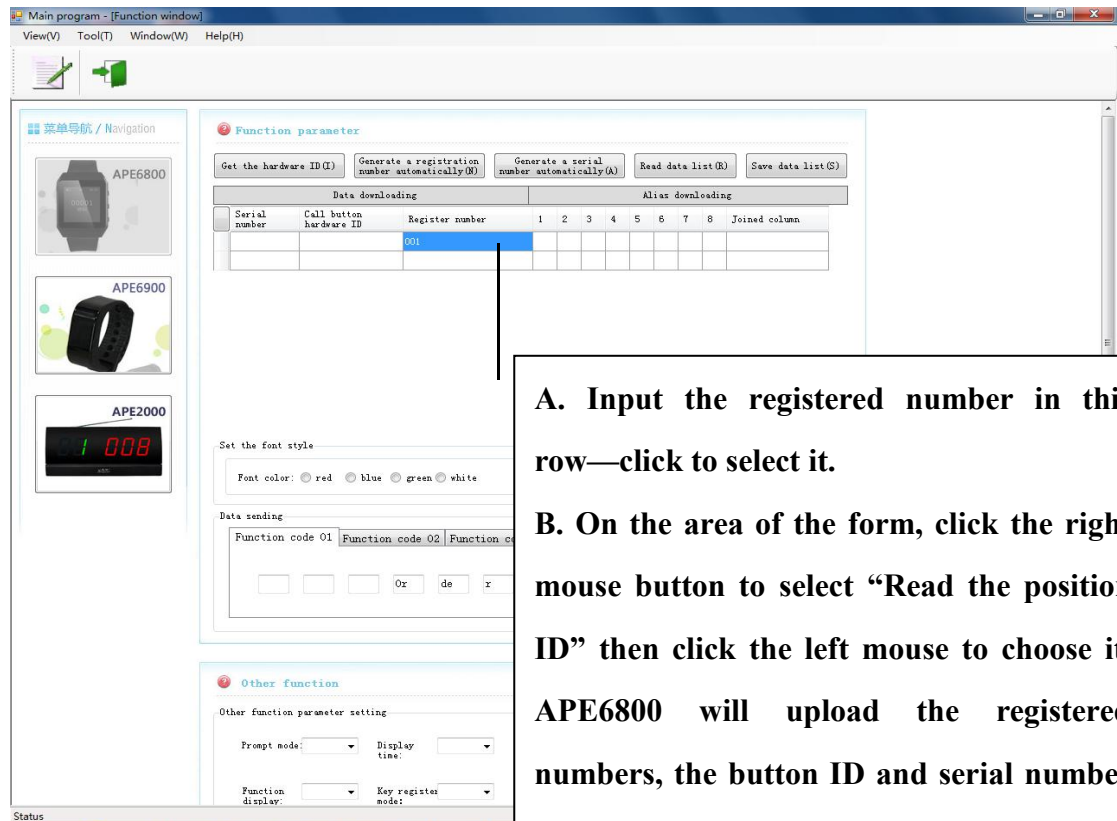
Main program - [Function window]

View(V) Tool(T) Window(W) Help(H)

菜单导航 / Navigation

APE6800

APE6900

APE2000

Function parameter

Get the hardware ID(I) | Generate a registration number automatically(N) | Generate a serial number automatically(A) | Read data list(R) | Save data list(S)

| Data downloading | | | Alias downloading | | | | | | | | |
|---|---|---|---|---|---|---|---|---|---|---|---|
| Serial number | Call button hardware ID | Register number | 1 | 2 | 3 | 4 | 5 | 6 | 7 | 8 | Joined column |
| | | 001 | | | | | | | | | |
| | | | | | | | | | | | |

Set the font style

Font color: red blue green white

Data sending

Function code 01 | Function code 02 | Function c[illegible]

Or de r

Other function

Other function parameter setting

Prompt mode: Display time:

Function display: Key register mode:

Status

A. Input the registered number in thi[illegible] row—click to select it.

B. On the area of the form, click the righ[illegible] mouse button to select “Read the positio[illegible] ID” then click the left mouse to choose i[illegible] APE6800 will upload the registere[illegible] numbers, the button ID and serial numbe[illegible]